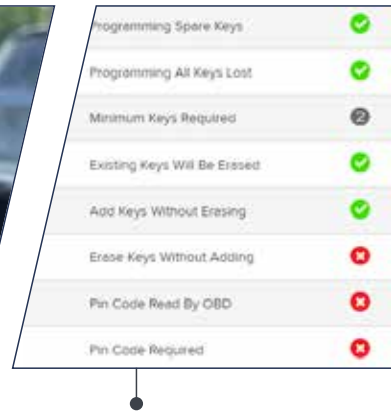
| | |
|---|---|
| Programming Spare Keys | ✔ |
| Programming All Keys Lost | ✔ |
| Minimum Keys Required | 2 |
| Existing Keys Will Be Erased | ✔ |
| Add Keys Without Erasing | ✔ |
| Erase Keys Without Adding | ✖ |
| Pin Code Read By OBD | ✖ |
| Pin Code Required | ✖ |